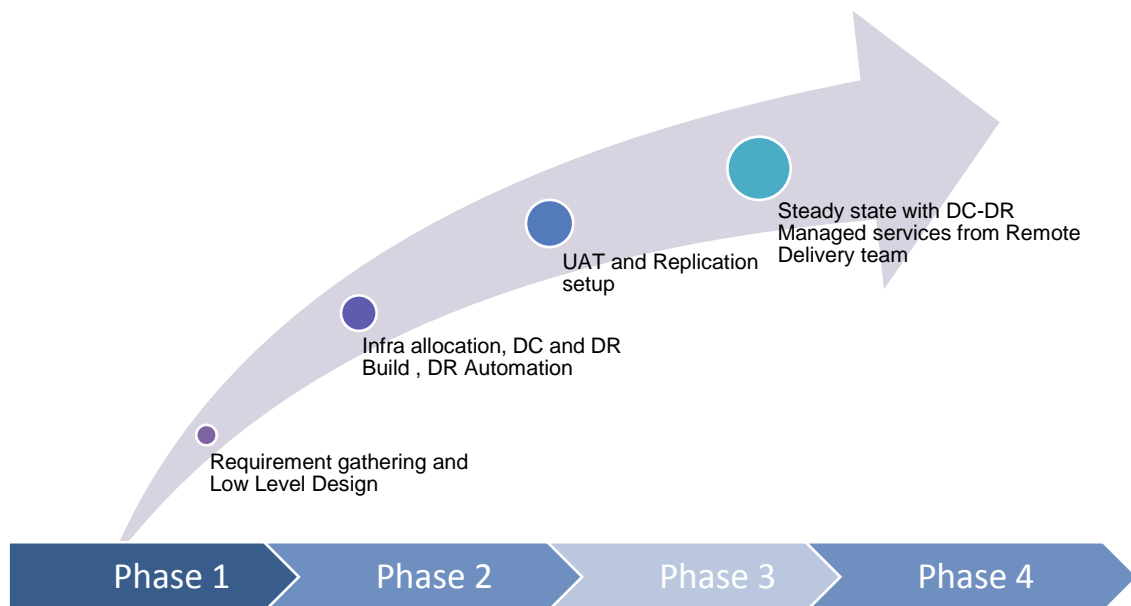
Steady state with DC-DR Managed services from Remote Delivery team

UAT and Replication setup

Infra allocation, DC and DR Build , DR Automation

Requirement gathering and Low Level Design

Phase 1

Phase 2

Phase 3

Phase 4